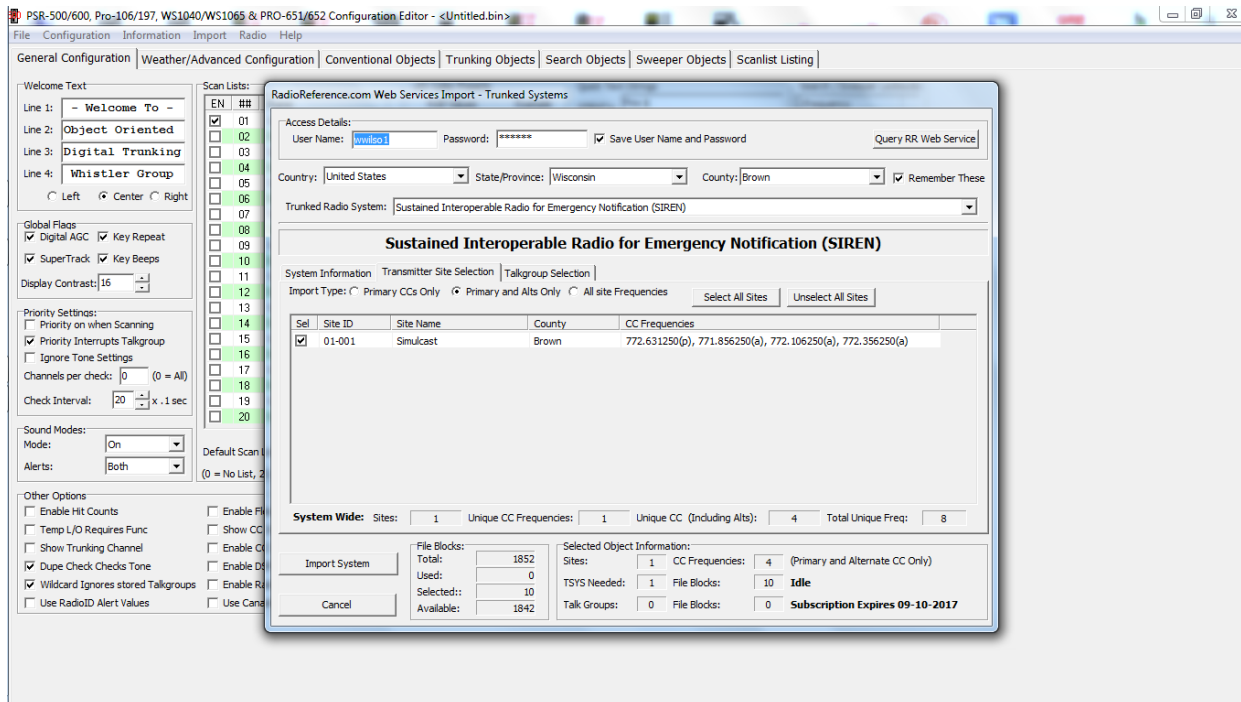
PSR-500/600, Pro-106/197, WS1040/WS1065 & PRO-651/652 Configuration Editor - <Untitled.bin>

File Configuration Information Import Radio Help

General Configuration | Weather/Advanced Configuration | Conventional Objects | Trunking Objects | Search Objects | Sweeper Objects | Scanlist Listing

Welcome Text
Line 1: - Welcome To -
Line 2: Object Oriented
Line 3: Digital Trunking
Line 4: Whistler Group
Left Center Right

Global Flags
Digital AGC
Key Repeat
SuperTrack
Key Beeps
Display Contrast: 16

Priority Settings:
Priority on when Scanning
Priority Interrupts Talkgroup
Ignore Tone Settings
Channels per check: 0 (0 = All)
Check Interval: 20 x .1 sec

Sound Modes:
Mode: On
Alerts: Both

Other Options
Enable Hit Counts
Temp L/O Requires Func
Show Trunking Channel
Dupe Check Checks Tone
Wildcard Ignores stored Talkgroups
Use RadioID Alert Values
Enable Fl
Show CC
Enable C
Enable D
Enable Ra
Use Cana

Scan Lists:
| EN | ## |
|---|---|
| ☑ | 01 |
| | 02 |
| | 03 |
| | 04 |
| | 05 |
| | 06 |
| | 07 |
| | 08 |
| | 09 |
| | 10 |
| | 11 |
| | 12 |
| | 13 |
| | 14 |
| | 15 |
| | 16 |
| | 17 |
| | 18 |
| | 19 |
| | 20 |

Default Scan L
(0 = No List, 2

RadioReference.com Web Services Import - Trunked Systems

Access Details:
User Name: wwilso1 Password: ****** Save User Name and Password Query RR Web Service

Country: United States State/Province: Wisconsin County: Brown Remember These

Trunked Radio System: Sustained Interoperable Radio for Emergency Notification (SIREN)

Sustained Interoperable Radio for Emergency Notification (SIREN)

System Information | Transmitter Site Selection | Talkgroup Selection

Import Type: Primary CCs Only Primary and Alts Only All site Frequencies Select All Sites Unselect All Sites

| Sel | Site ID | Site Name | County | CC Frequencies |
|---|---|---|---|---|
| ☑ | 01-001 | Simulcast | Brown | 772.631250(p), 771.856250(a), 772.106250(a), 772.356250(a) |

System Wide: Sites: 1 Unique CC Frequencies: 1 Unique CC (Including Alts): 4 Total Unique Freq: 8

Import System
Cancel

File Blocks:
Total: 1852
Used: 0
Selected:: 10
Available: 1842

Selected Object Information:
Sites: 1 CC Frequencies: 4 (Primary and Alternate CC Only)
TSYS Needed: 1 File Blocks: 10 Idle
Talk Groups: 0 File Blocks: 0 Subscription Expires 09-10-2017